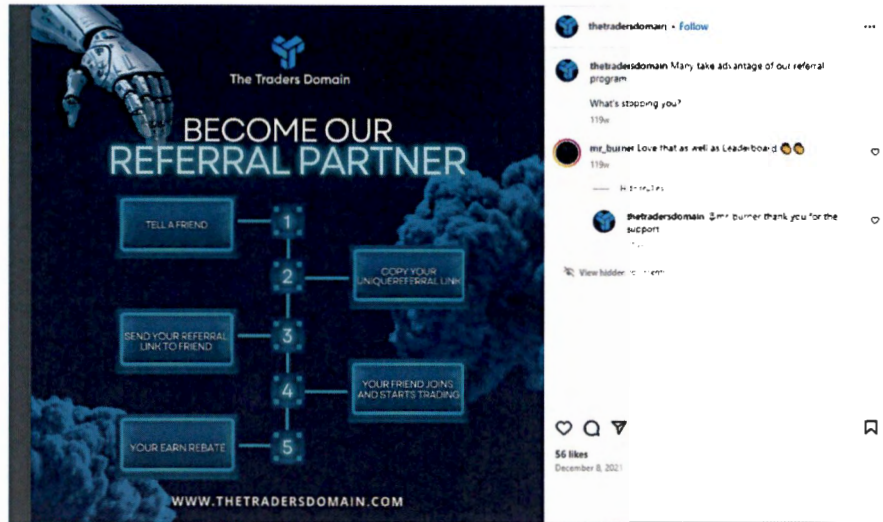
The Traders Domain

BECOME OUR REFERRAL PARTNER

TELL A FRIEND

1

2

COPY YOUR UNIQUEREFERRAL LINK

SEND YOUR REFERRAL LINK TO FRIEND

3

4

YOUR FRIEND JOINS AND STARTS TRADING

YOUR EARN REBATE

5

WWW.THETRADERSDOMAIN.COM

thetradersdomain • Follow

...

thetradersdomain Many take advantage of our referral program

What's stopping you?

119w

mr_burner Love that as well as Leaderboard 👏👏

119w

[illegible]

thetradersdomain @mr_burner thank you for the support

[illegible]

View hidden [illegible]

56 likes

December 8, 2021